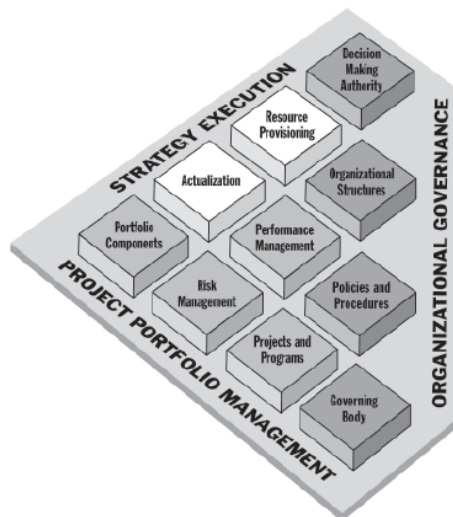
STRATEGY EXECUTION

ORGANIZATIONAL GOVERNANCE

PROJECT PORTFOLIO MANAGEMENT

Decision Making Authority

Resource Provisioning

Actualization

Organizational Structures

Portfolio Components

Performance Management

Risk Management

Policies and Procedures

Projects and Programs

Governing Body